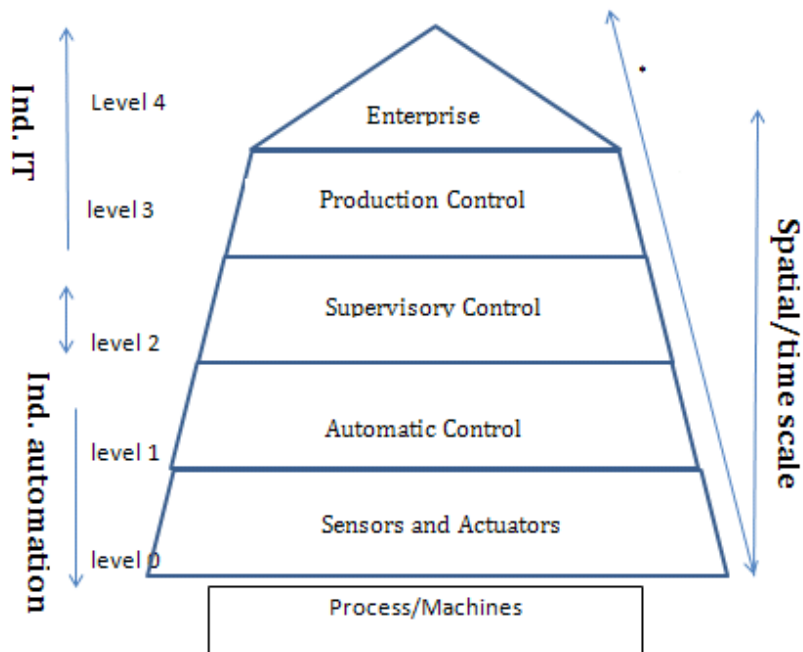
Ind. IT

Level 4

Enterprise

level 3

Production Control

Supervisory Control

level 2

Ind. automation

Automatic Control

level 1

Sensors and Actuators

level 0

Process/Machines

Spatial/time scale